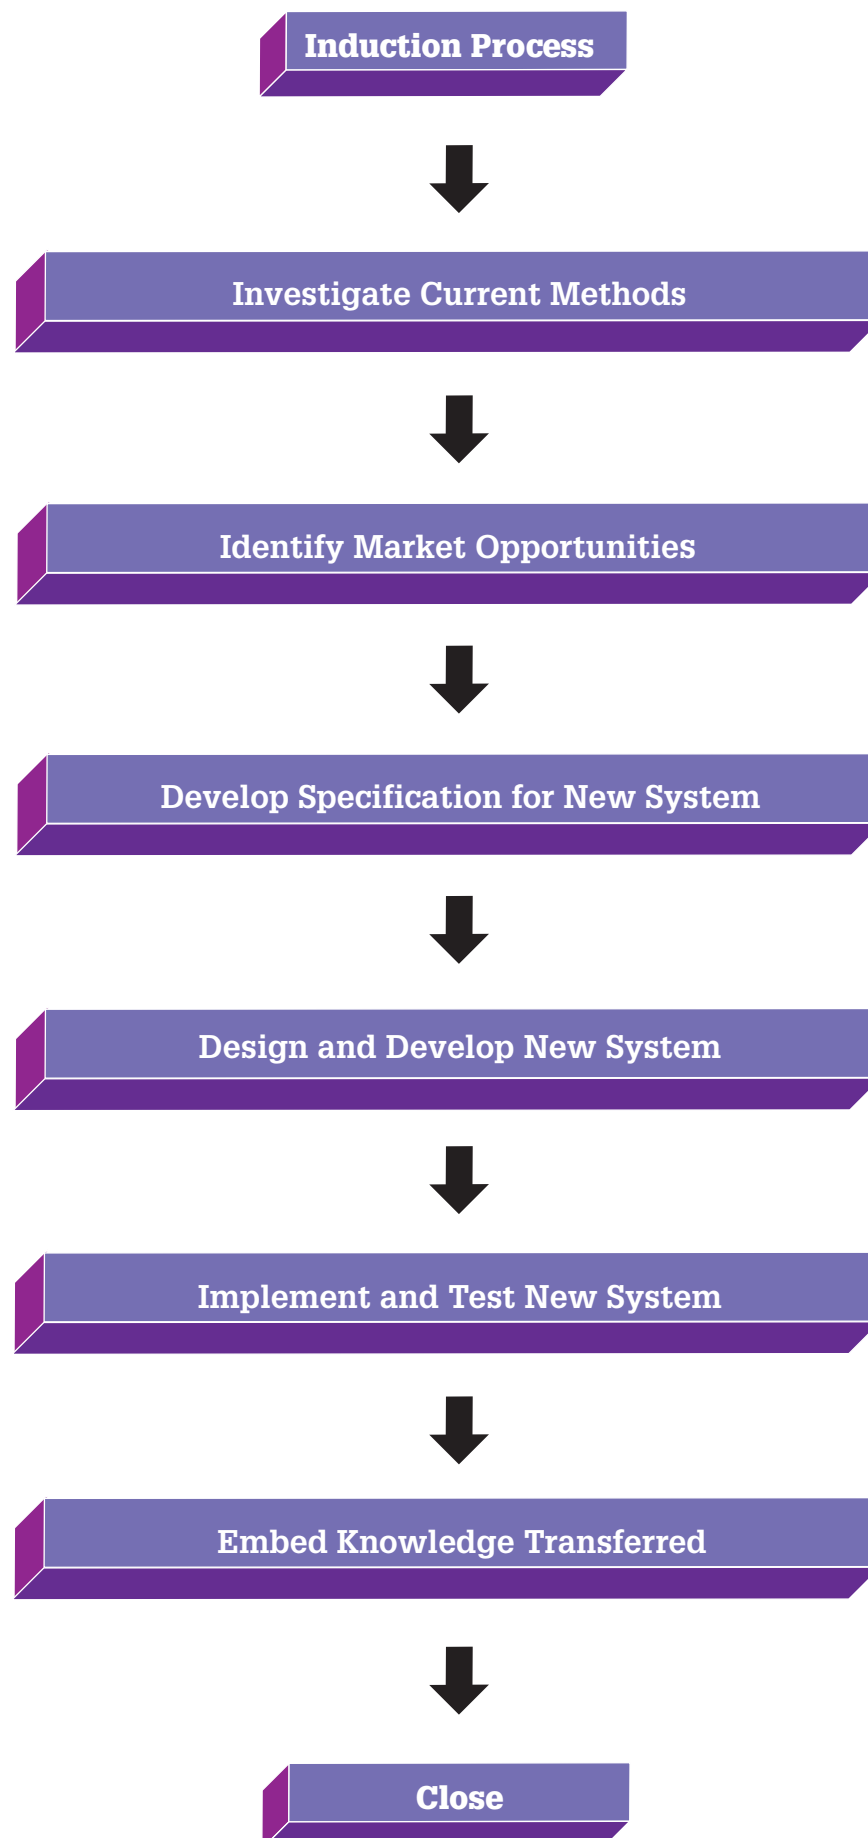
Induction Process

Investigate Current Methods

Identify Market Opportunities

Develop Specification for New System

Design and Develop New System

Implement and Test New System

Embed Knowledge Transferred

Close